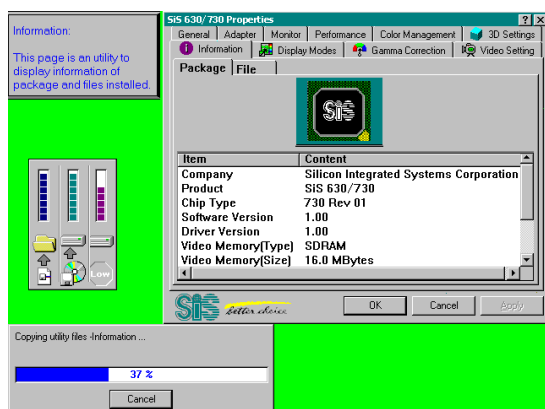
Information:

This page is an utility to display information of package and files installed.

Low

SiS 630/730 Properties

? X

General | Adapter | Monitor | Performance | Color Management | 3D Settings

Information | Display Modes | Gamma Correction | Video Setting

Package | File

SiS

| Item | Content |
|---|---|
| Company | Silicon Integrated Systems Corporation |
| Product | SIS 630/730 |
| Chip Type | 730 Rev 01 |
| Software Version | 1.00 |
| Driver Version | 1.00 |
| Video Memory(Type) | SDRAM |
| Video Memory(Size) | 16.0 MBytes |

SiS Better choice

OK | Cancel | Apply

Copying utility files -Information ...

37 %

Cancel